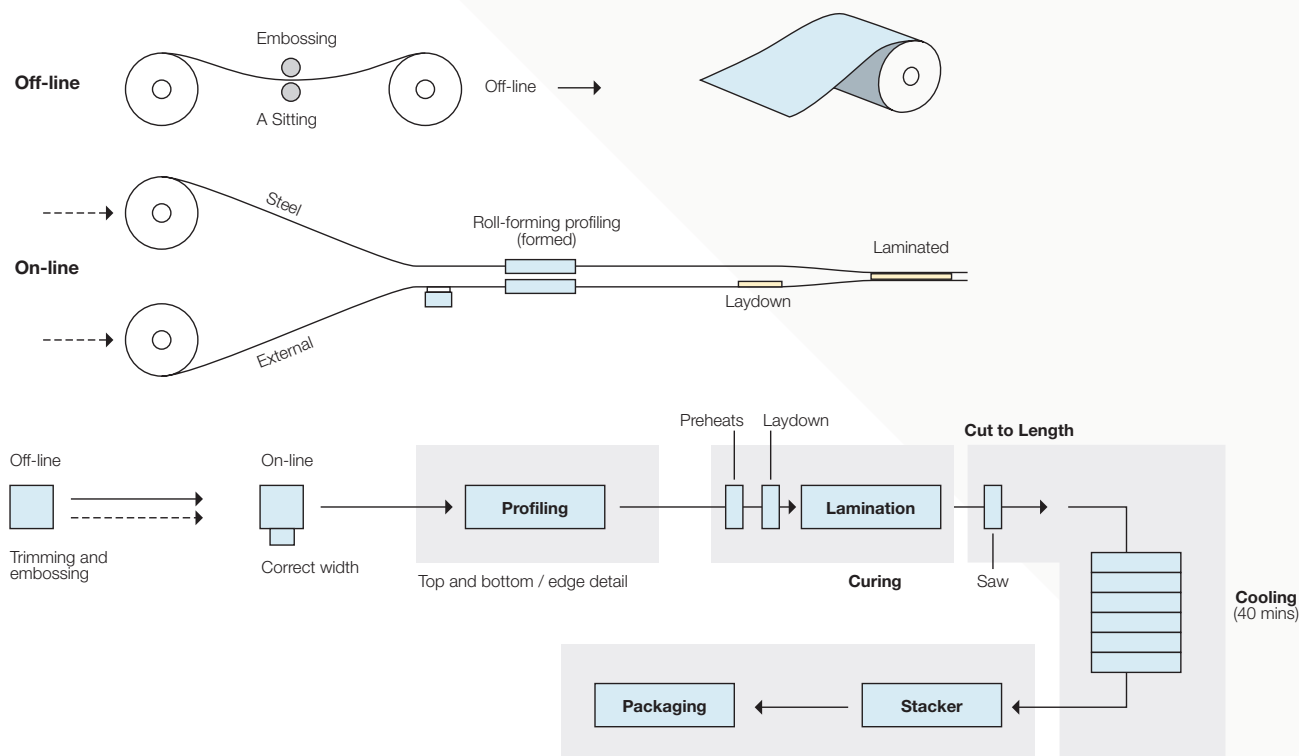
Off-line

Embossing

A Sitting

Off-line

Steel

Roll-forming profiling (formed)

Laminated

On-line

Laydown

External

Off-line

Trimming and embossing

On-line

Correct width

Profiling

Top and bottom / edge detail

Preheats

Laydown

Lamination

Curing

Cut to Length

Saw

Cooling (40 mins)

Packaging

Stacker